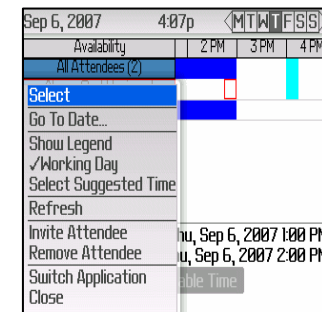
Sep 6, 2007 4:07p M T W T F S S

Availability | 2 PM | 3 PM | 4 PM

All Attendees (2)

Select
Go To Date...
Show Legend
✓Working Day
Select Suggested Time
Refresh
Invite Attendee
Remove Attendee
Switch Application
Close

hu, Sep 6, 2007 1:00 PM
hu, Sep 6, 2007 2:00 PM

able Time